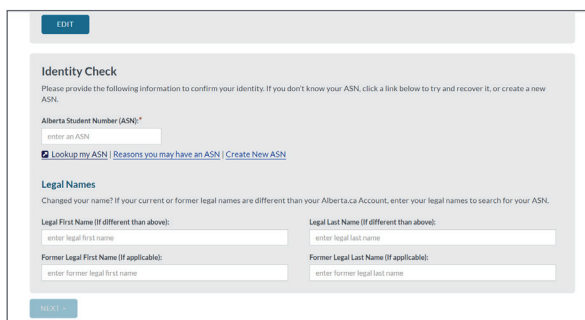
EDIT

Identity Check

Please provide the following information to confirm your identity. If you don't know your ASN, click a link below to try and recover it, or create a new ASN.

Alberta Student Number (ASN):*

enter an ASN

Lookup my ASN | Reasons you may have an ASN | Create New ASN

Legal Names

Changed your name? If your current or former legal names are different than your Alberta.ca Account, enter your legal names to search for your ASN.

Legal First Name (If different than above):

enter legal first name

Legal Last Name (If different than above):

enter legal last name

Former Legal First Name (If applicable):

enter former legal first name

Former Legal Last Name (If applicable):

enter former legal last name

NEXT »